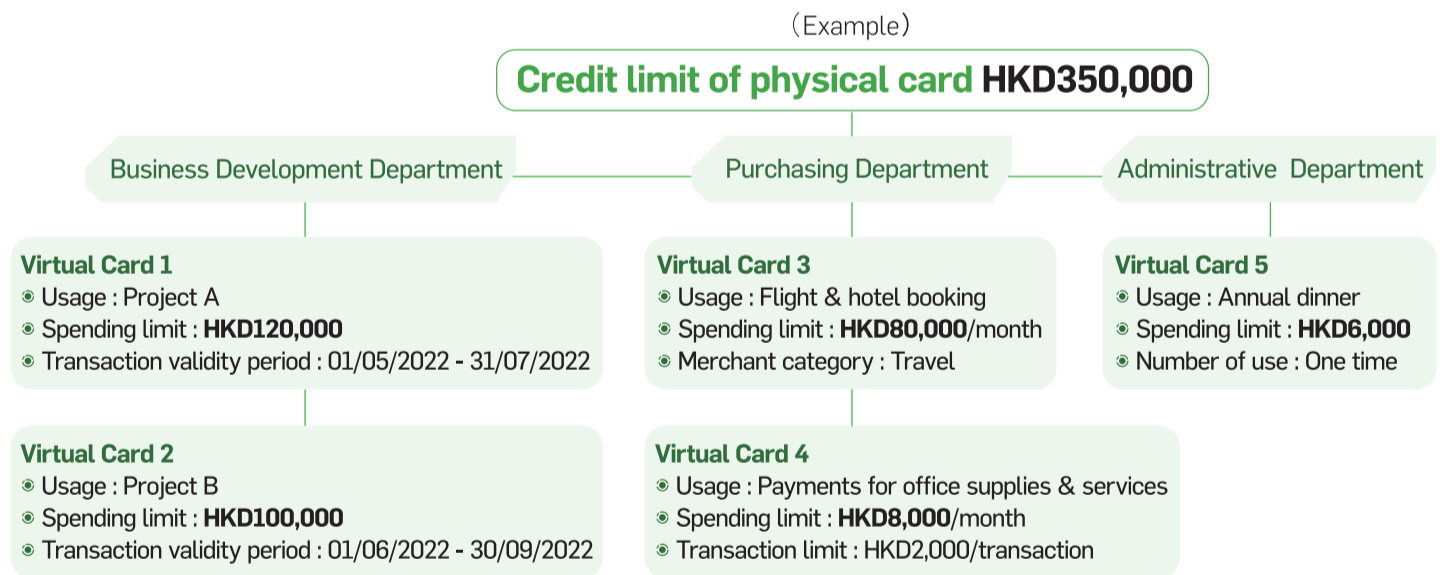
(Example)

Credit limit of physical card HKD350,000

Business Development Department

Purchasing Department

Administrative Department

Virtual Card 1
Usage : Project A
Spending limit : HKD120,000
Transaction validity period : 01/05/2022 - 31/07/2022

Virtual Card 2
Usage : Project B
Spending limit : HKD100,000
Transaction validity period : 01/06/2022 - 30/09/2022

Virtual Card 3
Usage : Flight & hotel booking
Spending limit : HKD80,000/month
Merchant category : Travel

Virtual Card 4
Usage : Payments for office supplies & services
Spending limit : HKD8,000/month
Transaction limit : HKD2,000/transaction

Virtual Card 5
Usage : Annual dinner
Spending limit : HKD6,000
Number of use : One time